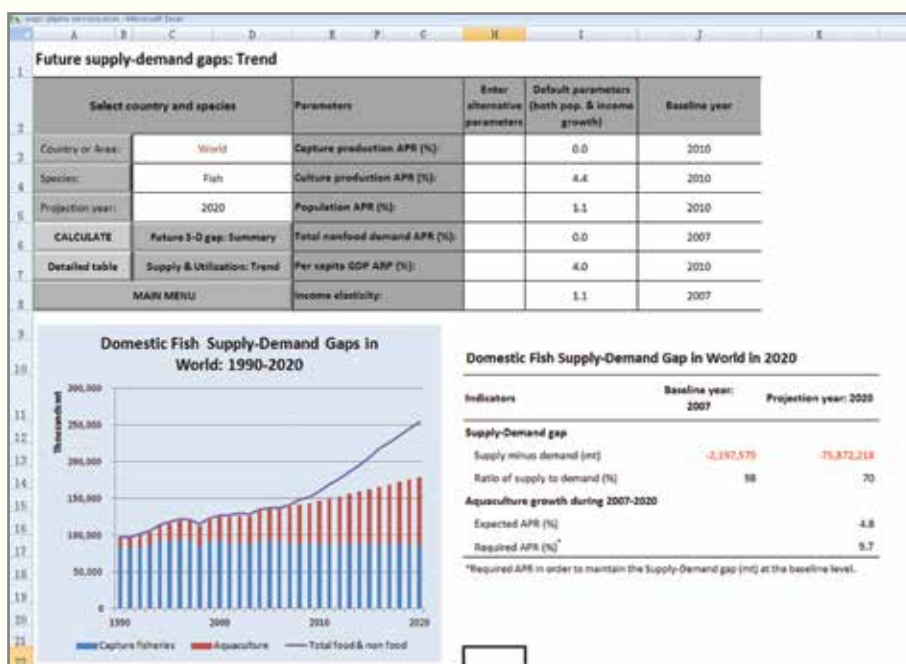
Future supply-demand gaps: Trend

| Select country and species | | Parameters | Enter alternative parameters | Default parameters (both pop. & income growth) | Baseline year |
|---|---|---|---|---|---|
| Country or Area: | World | Capture production APR (%): | | 0.0 | 2010 |
| Species: | Fish | Culture production APR (%): | | 4.4 | 2010 |
| Projection year: | 2020 | Population APR (%): | | 1.1 | 2010 |
| CALCULATE | Future S-D gap: Summary | Total nonfood demand APR (%): | | 0.0 | 2007 |
| Detailed table | Supply & Utilization: Trend | Per capita GDP APR (%): | | 4.0 | 2010 |
| MAIN MENU | | Income elasticity: | | 1.1 | 2007 |

Domestic Fish Supply-Demand Gaps in World: 1990-2020

Thousand mt

300,000
250,000
200,000
150,000
100,000
50,000
0

1990 2000 2010 2020

Capture fisheries Aquaculture Total food & non food

Domestic Fish Supply-Demand Gap in World in 2020

| Indicators | Baseline year: 2007 | Projection year: 2020 |
|---|---|---|
| Supply-Demand gap | | |
| Supply minus demand (mt) | -2,197,579 | -75,872,218 |
| Ratio of supply to demand (%) | 98 | 70 |
| Aquaculture growth during 2007-2020 | | |
| Expected APR (%) | | 4.8 |
| Required APR (%)* | | 9.7 |

*Required APR in order to maintain the Supply-Demand gap (mt) at the baseline level.